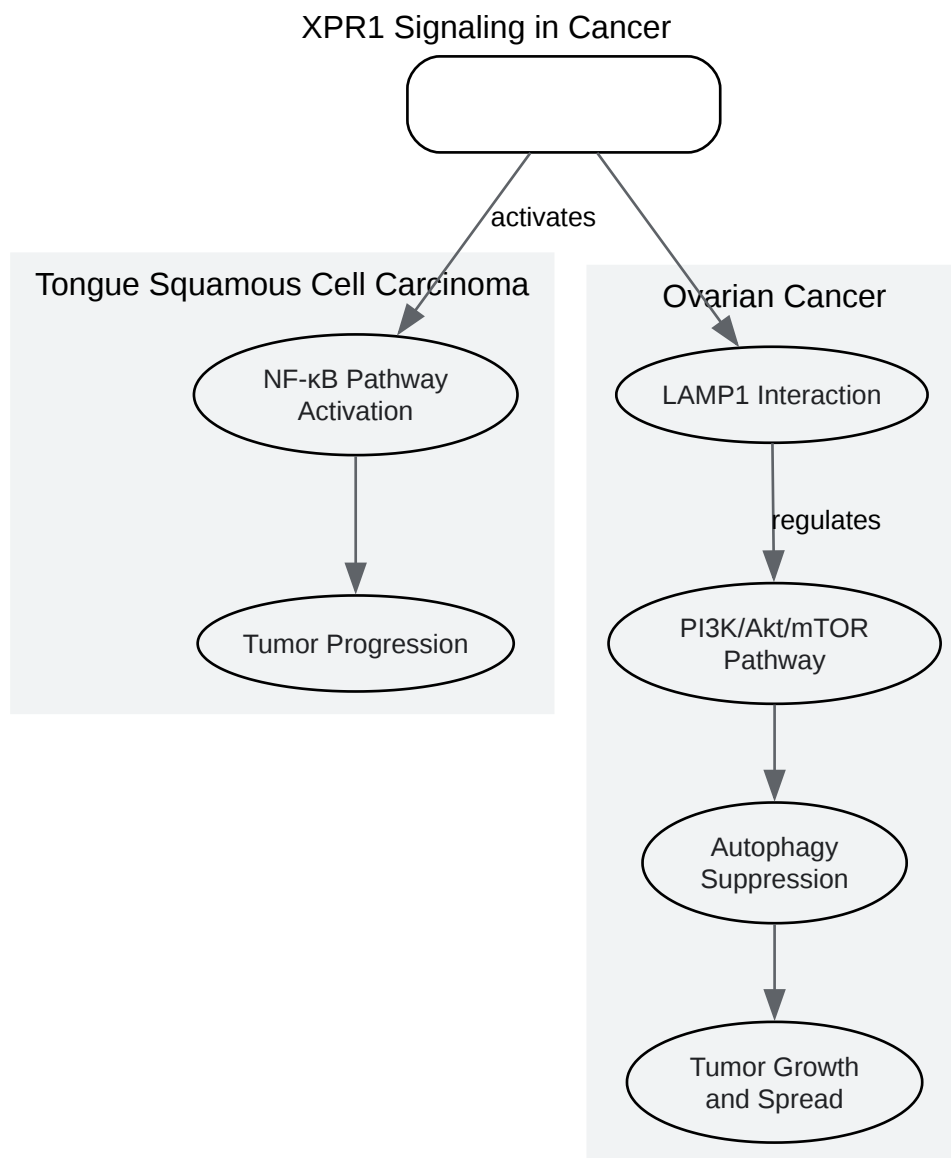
XPR1 Signaling in Cancer

activates

Tongue Squamous Cell Carcinoma

NF-κB Pathway Activation

Tumor Progression

Ovarian Cancer

LAMP1 Interaction

regulates

PI3K/Akt/mTOR Pathway

Autophagy Suppression

Tumor Growth and Spread